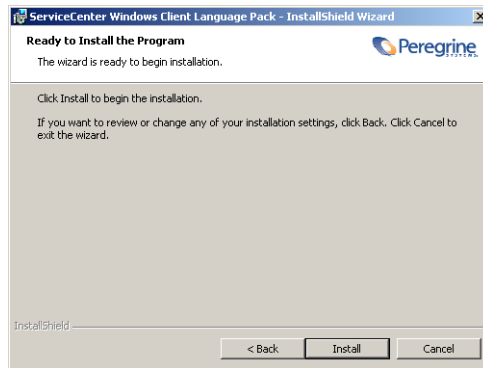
ServiceCenter Windows Client Language Pack - InstallShield Wizard

Ready to Install the Program

The wizard is ready to begin installation.

Peregrine SYSTEMS

Click Install to begin the installation.

If you want to review or change any of your installation settings, click Back. Click Cancel to exit the wizard.

InstallShield

< Back

Install

Cancel